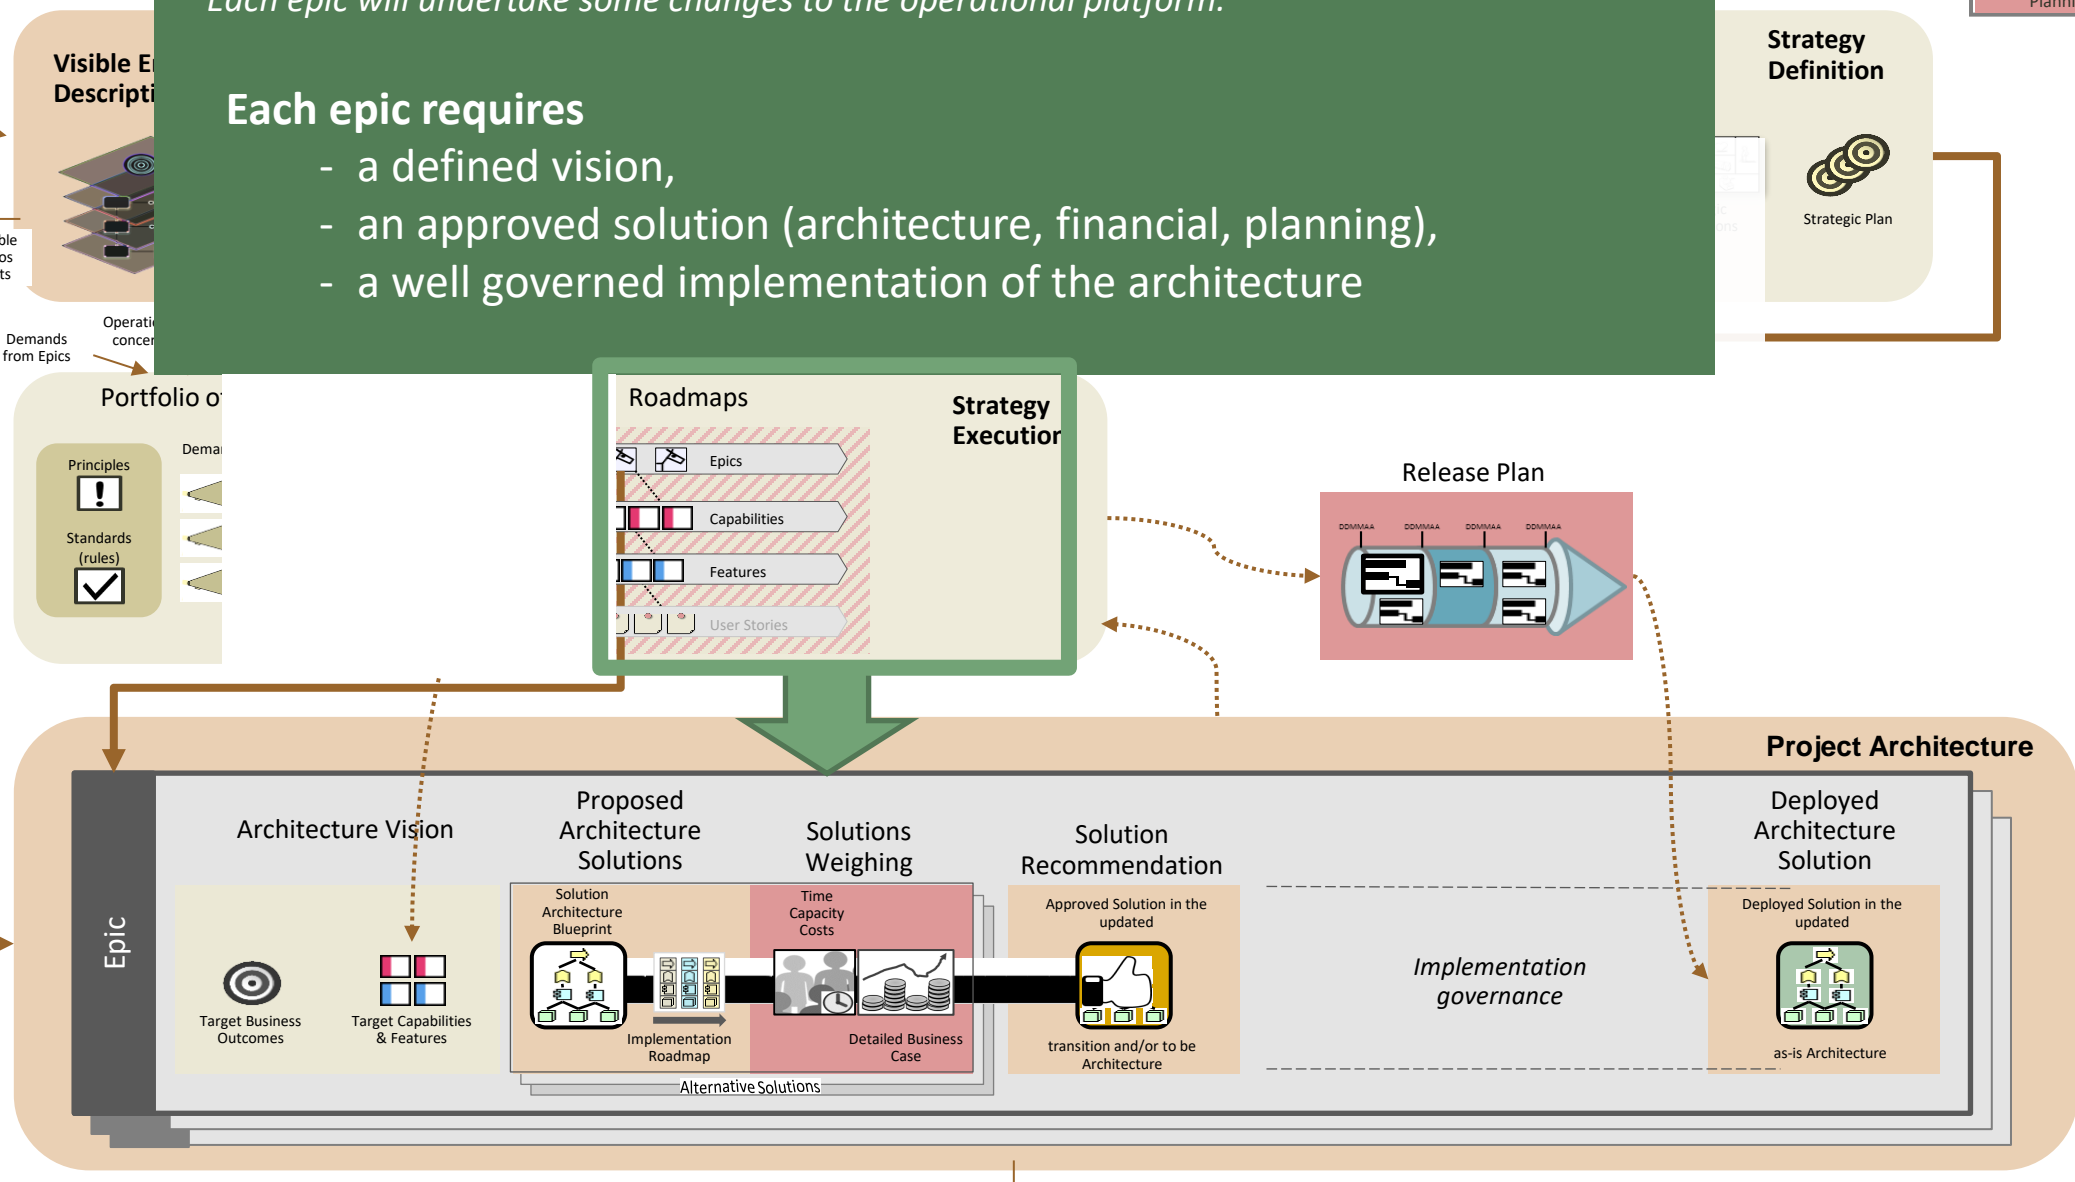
Each epic will undertake some changes to the operational platform.

Each epic requires
- a defined vision,
- an approved solution (architecture, financial, planning),
- a well governed implementation of the architecture

Visible E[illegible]
Descripti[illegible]

Strategy Definition

Strategic Plan

Plann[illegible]

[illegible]ole
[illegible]os
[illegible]ts

Demands from Epics

Operati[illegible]
concer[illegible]

Portfolio o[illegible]

Principles

Standards (rules)

Dema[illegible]

Roadmaps

Strategy Execution

Epics

Capabilities

Features

User Stories

Release Plan

DDMMAA DDMMAA DDMMAA DDMMAA

Project Architecture

Epic

Architecture Vision

Target Business Outcomes

Target Capabilities & Features

Proposed Architecture Solutions

Solution Architecture Blueprint

Implementation Roadmap

Solutions Weighing

Time Capacity Costs

Detailed Business Case

Alternative Solutions

Solution Recommendation

Approved Solution in the updated

transition and/or to be Architecture

Implementation governance

Deployed Architecture Solution

Deployed Solution in the updated

as-is Architecture